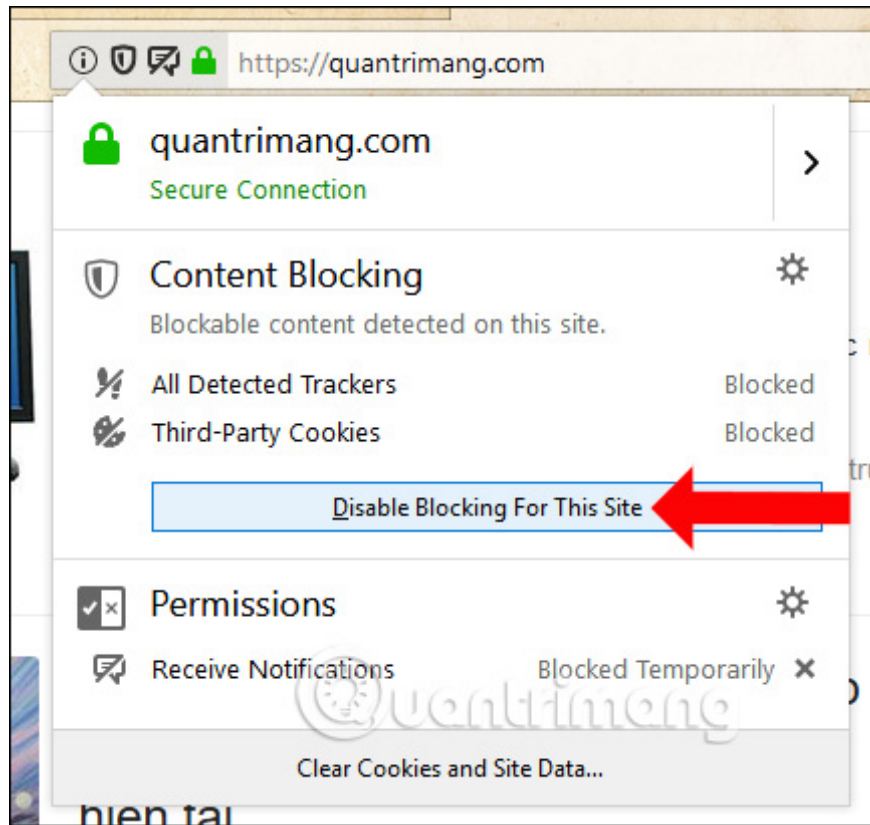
https://quantrimang.com

quantrimang.com
Secure Connection

Content Blocking
Blockable content detected on this site.

All Detected Trackers Blocked
Third-Party Cookies Blocked

Disable Blocking For This Site

Permissions

Receive Notifications Blocked Temporarily ×

Quantrimang

Clear Cookies and Site Data...

hien tai